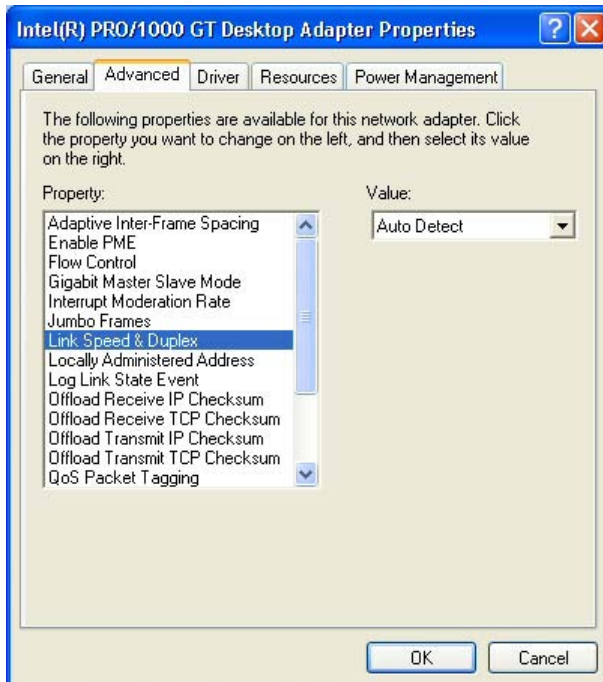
Intel(R) PRO/1000 GT Desktop Adapter Properties

General
Advanced
Driver
Resources
Power Management

The following properties are available for this network adapter. Click the property you want to change on the left, and then select its value on the right.

Property:

Adaptive Inter-Frame Spacing
Enable PME
Flow Control
Gigabit Master Slave Mode
Interrupt Moderation Rate
Jumbo Frames
Link Speed & Duplex
Locally Administered Address
Log Link State Event
Offload Receive IP Checksum
Offload Receive TCP Checksum
Offload Transmit IP Checksum
Offload Transmit TCP Checksum
QoS Packet Tagging

Value:

Auto Detect

OK
Cancel